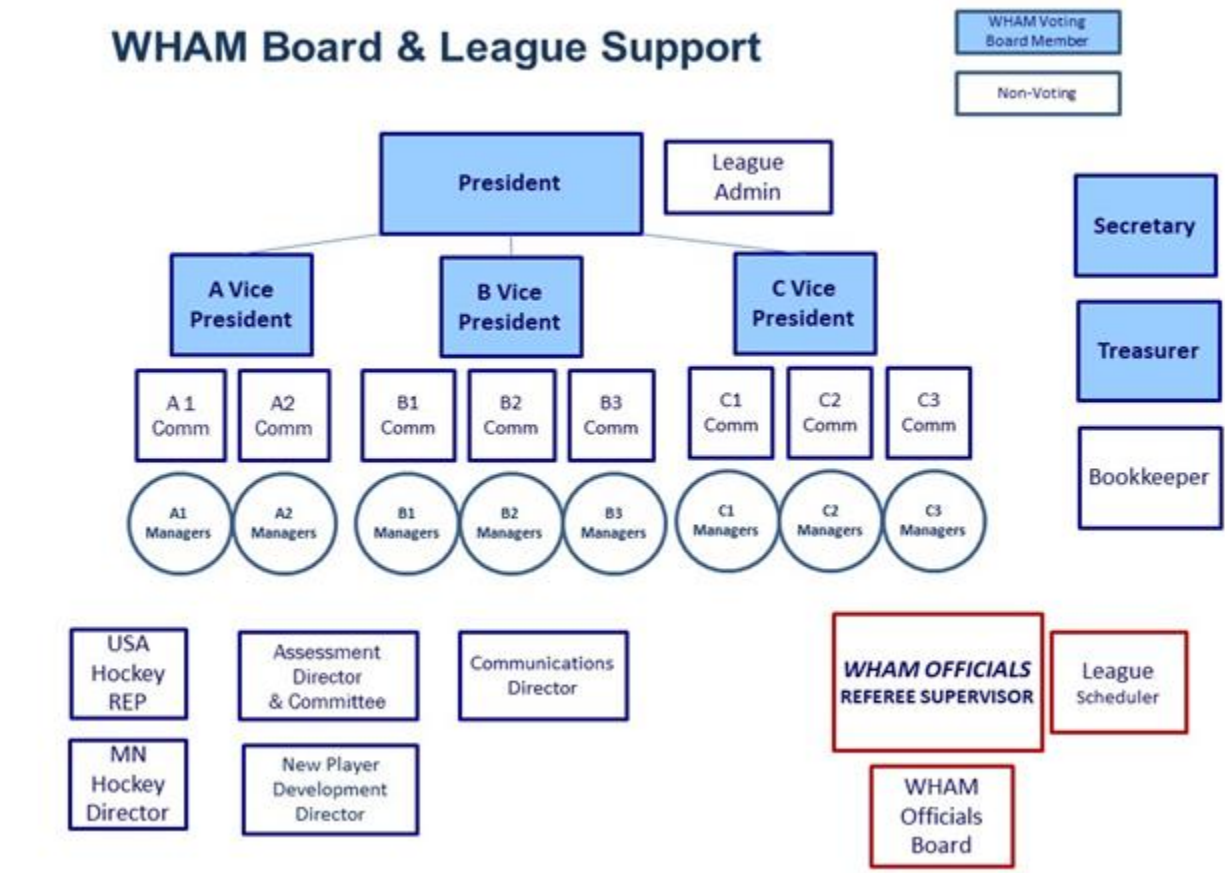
WHAM Board & League Support

WHAM Voting Board Member

Non-Voting

President

League Admin

Secretary

Treasurer

Bookkeeper

A Vice President

B Vice President

C Vice President

A 1 Comm

A2 Comm

B1 Comm

B2 Comm

B3 Comm

C1 Comm

C2 Comm

C3 Comm

A1 Managers

A2 Managers

B1 Managers

B2 Managers

B3 Managers

C1 Managers

C2 Managers

C3 Managers

USA Hockey REP

Assessment Director & Committee

Communications Director

MN Hockey Director

New Player Development Director

WHAM OFFICIALS REFEREE SUPERVISOR

League Scheduler

WHAM Officials Board